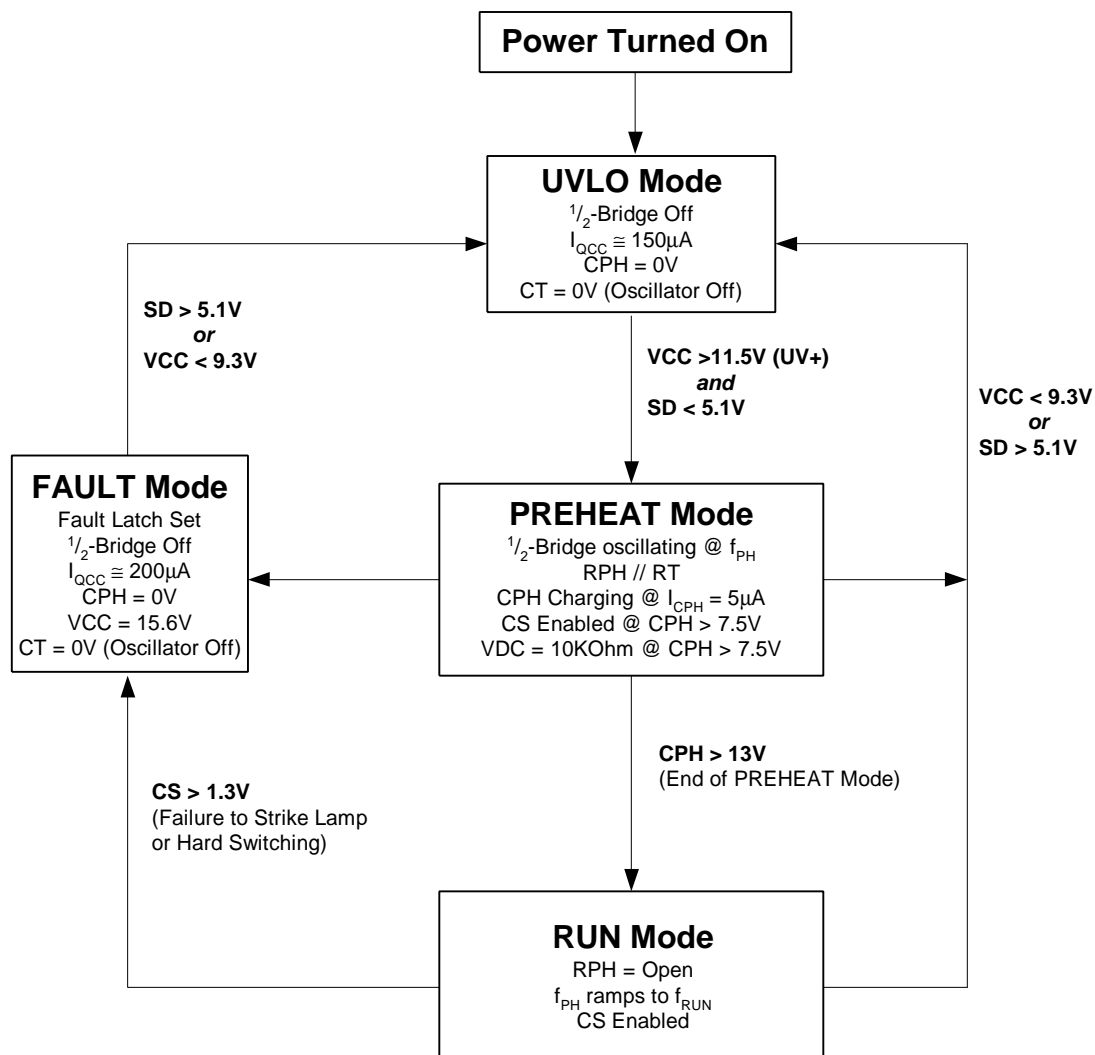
Power Turned On

UVLO Mode
$^1/_2$-Bridge Off
$I_{QCC} \cong 150\mu A$
CPH = 0V
CT = 0V (Oscillator Off)

SD > 5.1V
or
VCC < 9.3V

VCC >11.5V (UV+)
and
SD < 5.1V

VCC < 9.3V
or
SD > 5.1V

FAULT Mode
Fault Latch Set
$^1/_2$-Bridge Off
$I_{QCC} \cong 200\mu A$
CPH = 0V
VCC = 15.6V
CT = 0V (Oscillator Off)

PREHEAT Mode
$^1/_2$-Bridge oscillating @ $f_{PH}$
RPH // RT
CPH Charging @ $I_{CPH}$ = 5μA
CS Enabled @ CPH > 7.5V
VDC = 10KOhm @ CPH > 7.5V

CPH > 13V
(End of PREHEAT Mode)

CS > 1.3V
(Failure to Strike Lamp or Hard Switching)

RUN Mode
RPH = Open
$f_{PH}$ ramps to $f_{RUN}$
CS Enabled